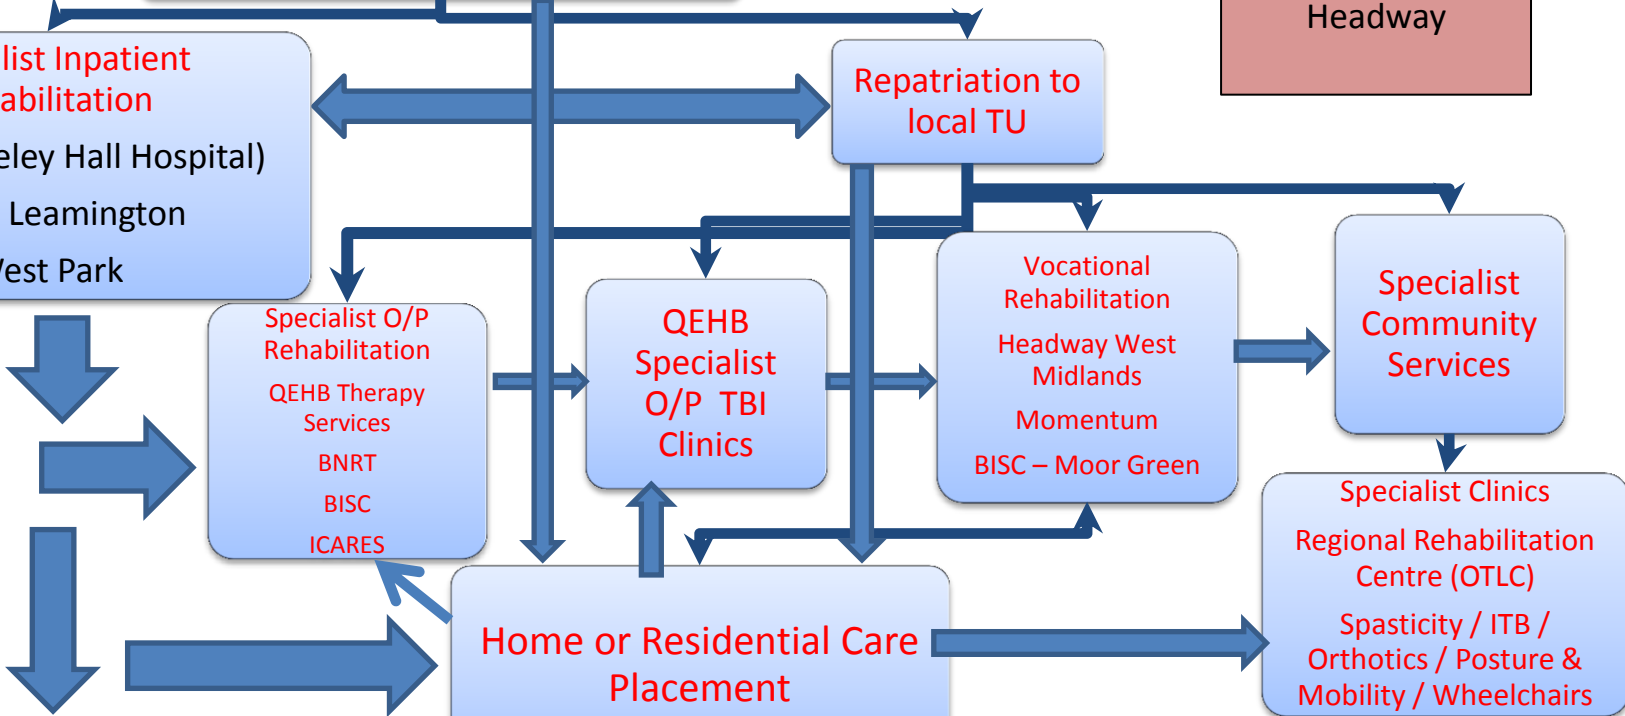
Headway

list Inpatient abilitation

eley Hall Hospital)

Leamington

'est Park

Repatriation to local TU

Specialist O/P Rehabilitation

QEHB Therapy Services

BNRT

BISC

ICARES

QEHB Specialist O/P TBI Clinics

Vocational Rehabilitation

Headway West Midlands

Momentum

BISC – Moor Green

Specialist Community Services

Specialist Clinics

Regional Rehabilitation Centre (OTLC)

Spasticity / ITB / Orthotics / Posture & Mobility / Wheelchairs

Home or Residential Care Placement